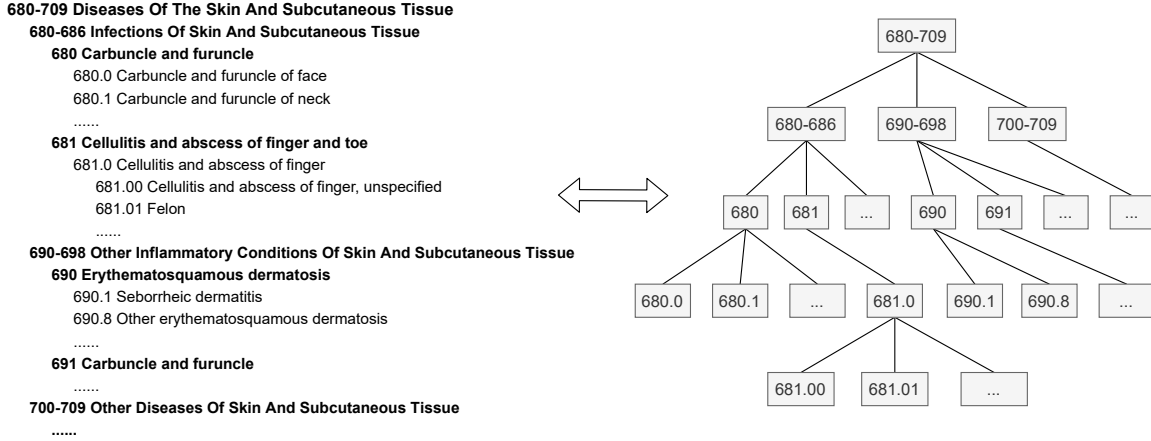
680-709 Diseases Of The Skin And Subcutaneous Tissue
680-686 Infections Of Skin And Subcutaneous Tissue
680 Carbuncle and furuncle
680.0 Carbuncle and furuncle of face
680.1 Carbuncle and furuncle of neck
......
681 Cellulitis and abscess of finger and toe
681.0 Cellulitis and abscess of finger
681.00 Cellulitis and abscess of finger, unspecified
681.01 Felon
......
690-698 Other Inflammatory Conditions Of Skin And Subcutaneous Tissue
690 Erythematosquamous dermatosis
690.1 Seborrheic dermatitis
690.8 Other erythematosquamous dermatosis
......
691 Carbuncle and furuncle
......
700-709 Other Diseases Of Skin And Subcutaneous Tissue
......

680-709
680-686
690-698
700-709
680
681
...
690
691
...
...
680.0
680.1
...
681.0
690.1
690.8
...
681.00
681.01
...